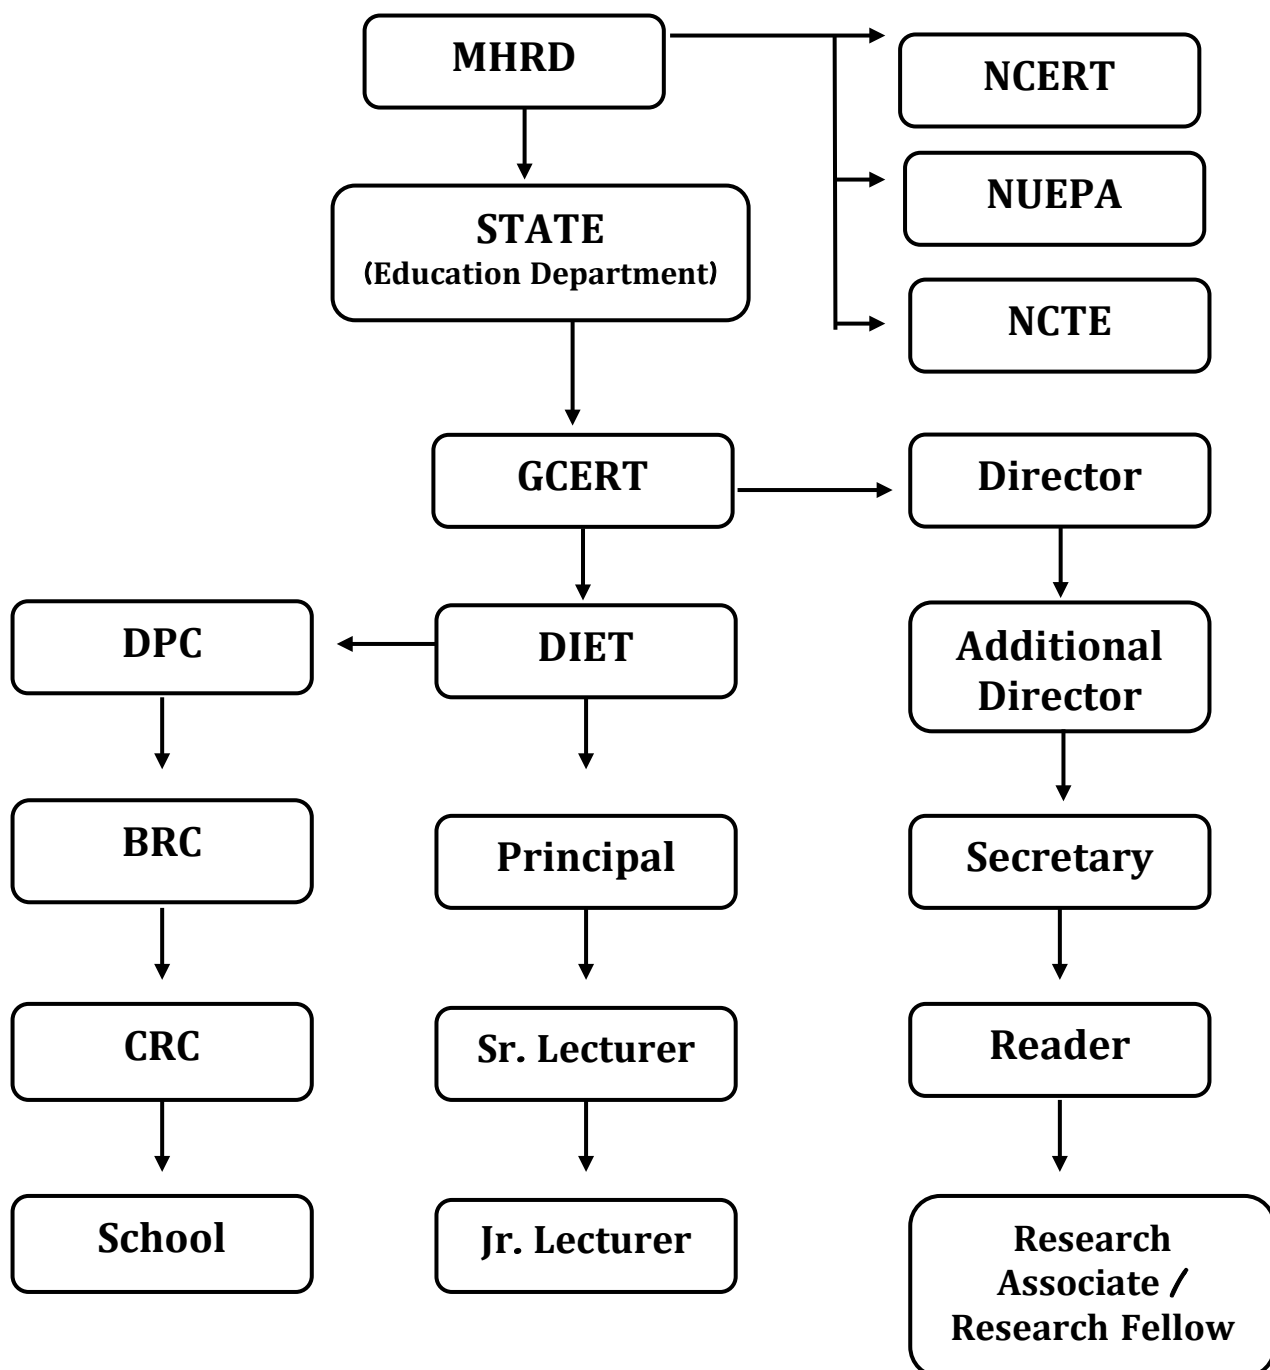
MHRD

NCERT

NUEPA

NCTE

STATE
(Education Department)

GCERT

Director

DPC

DIET

Additional Director

BRC

Principal

Secretary

CRC

Sr. Lecturer

Reader

School

Jr. Lecturer

Research Associate / Research Fellow